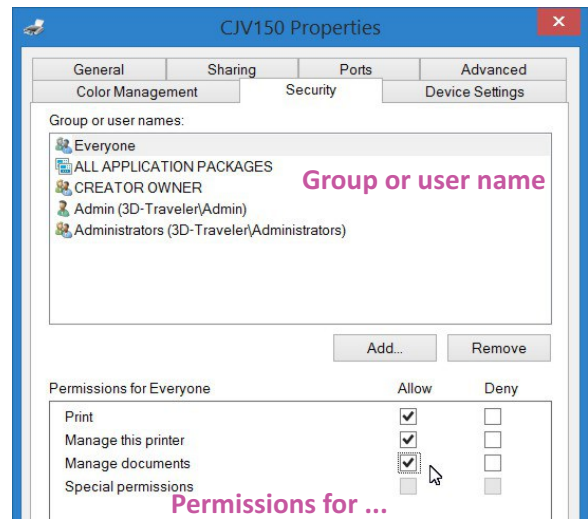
CJV150 Properties

General | Sharing | Ports | Advanced
Color Management | Security | Device Settings

Group or user names:

Everyone
ALL APPLICATION PACKAGES
CREATOR OWNER
Admin (3D-Traveler\Admin)
Administrators (3D-Traveler\Administrators)

Group or user name

Add... | Remove

| Permissions for Everyone | Allow | Deny |
|---|---|---|
| Print | ☑ | ☐ |
| Manage this printer | ☑ | ☐ |
| Manage documents | ☑ | ☐ |
| Special permissions | ☐ | ☐ |

Permissions for ...